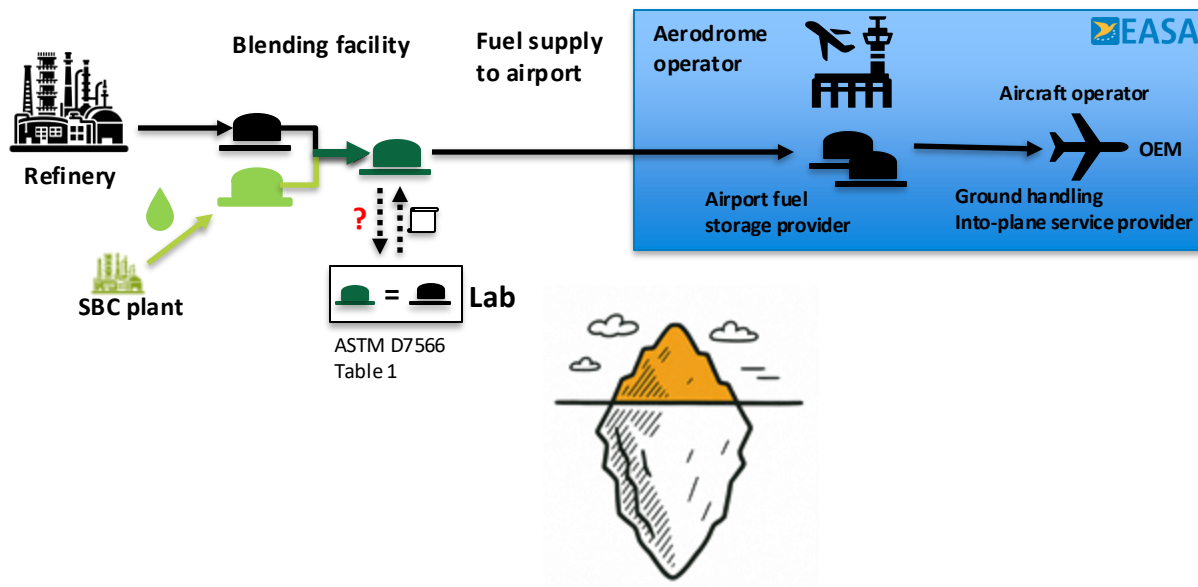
Blending facility

Fuel supply to airport

Aerodrome operator

EASA

Aircraft operator

OEM

Refinery

?

=

Lab

SBC plant

ASTM D7566 Table 1

Airport fuel storage provider

Ground handling Into-plane service provider